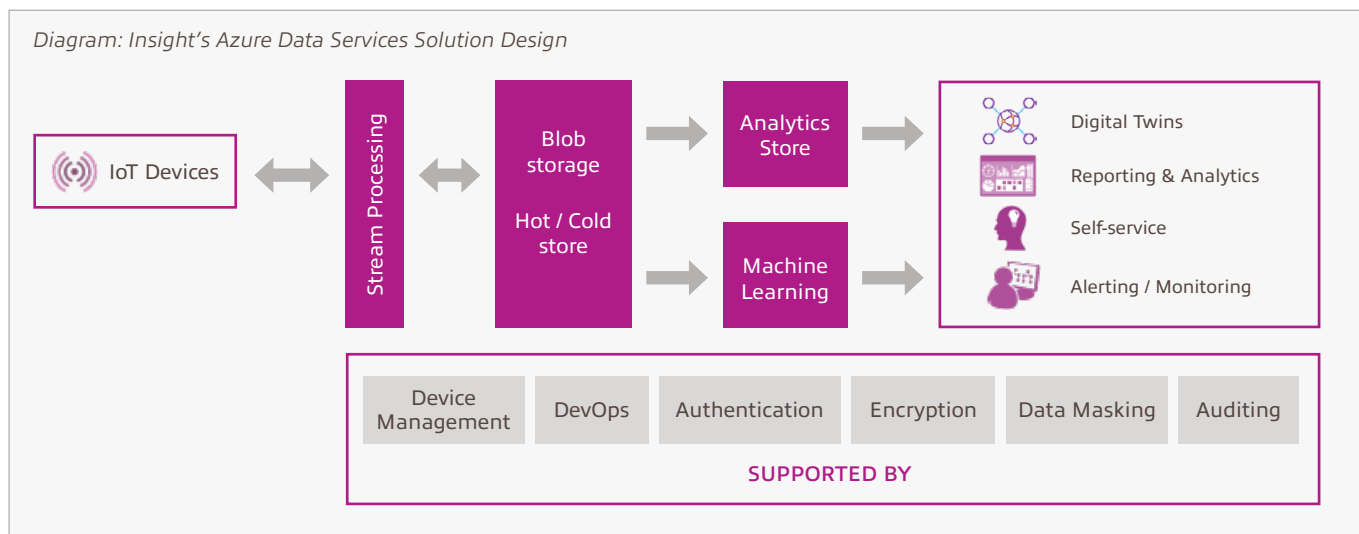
Diagram: Insight's Azure Data Services Solution Design

IoT Devices

Stream Processing

Blob storage

Hot / Cold store

Analytics Store

Machine Learning

Digital Twins

Reporting & Analytics

Self-service

Alerting / Monitoring

Device Management

DevOps

Authentication

Encryption

Data Masking

Auditing

SUPPORTED BY